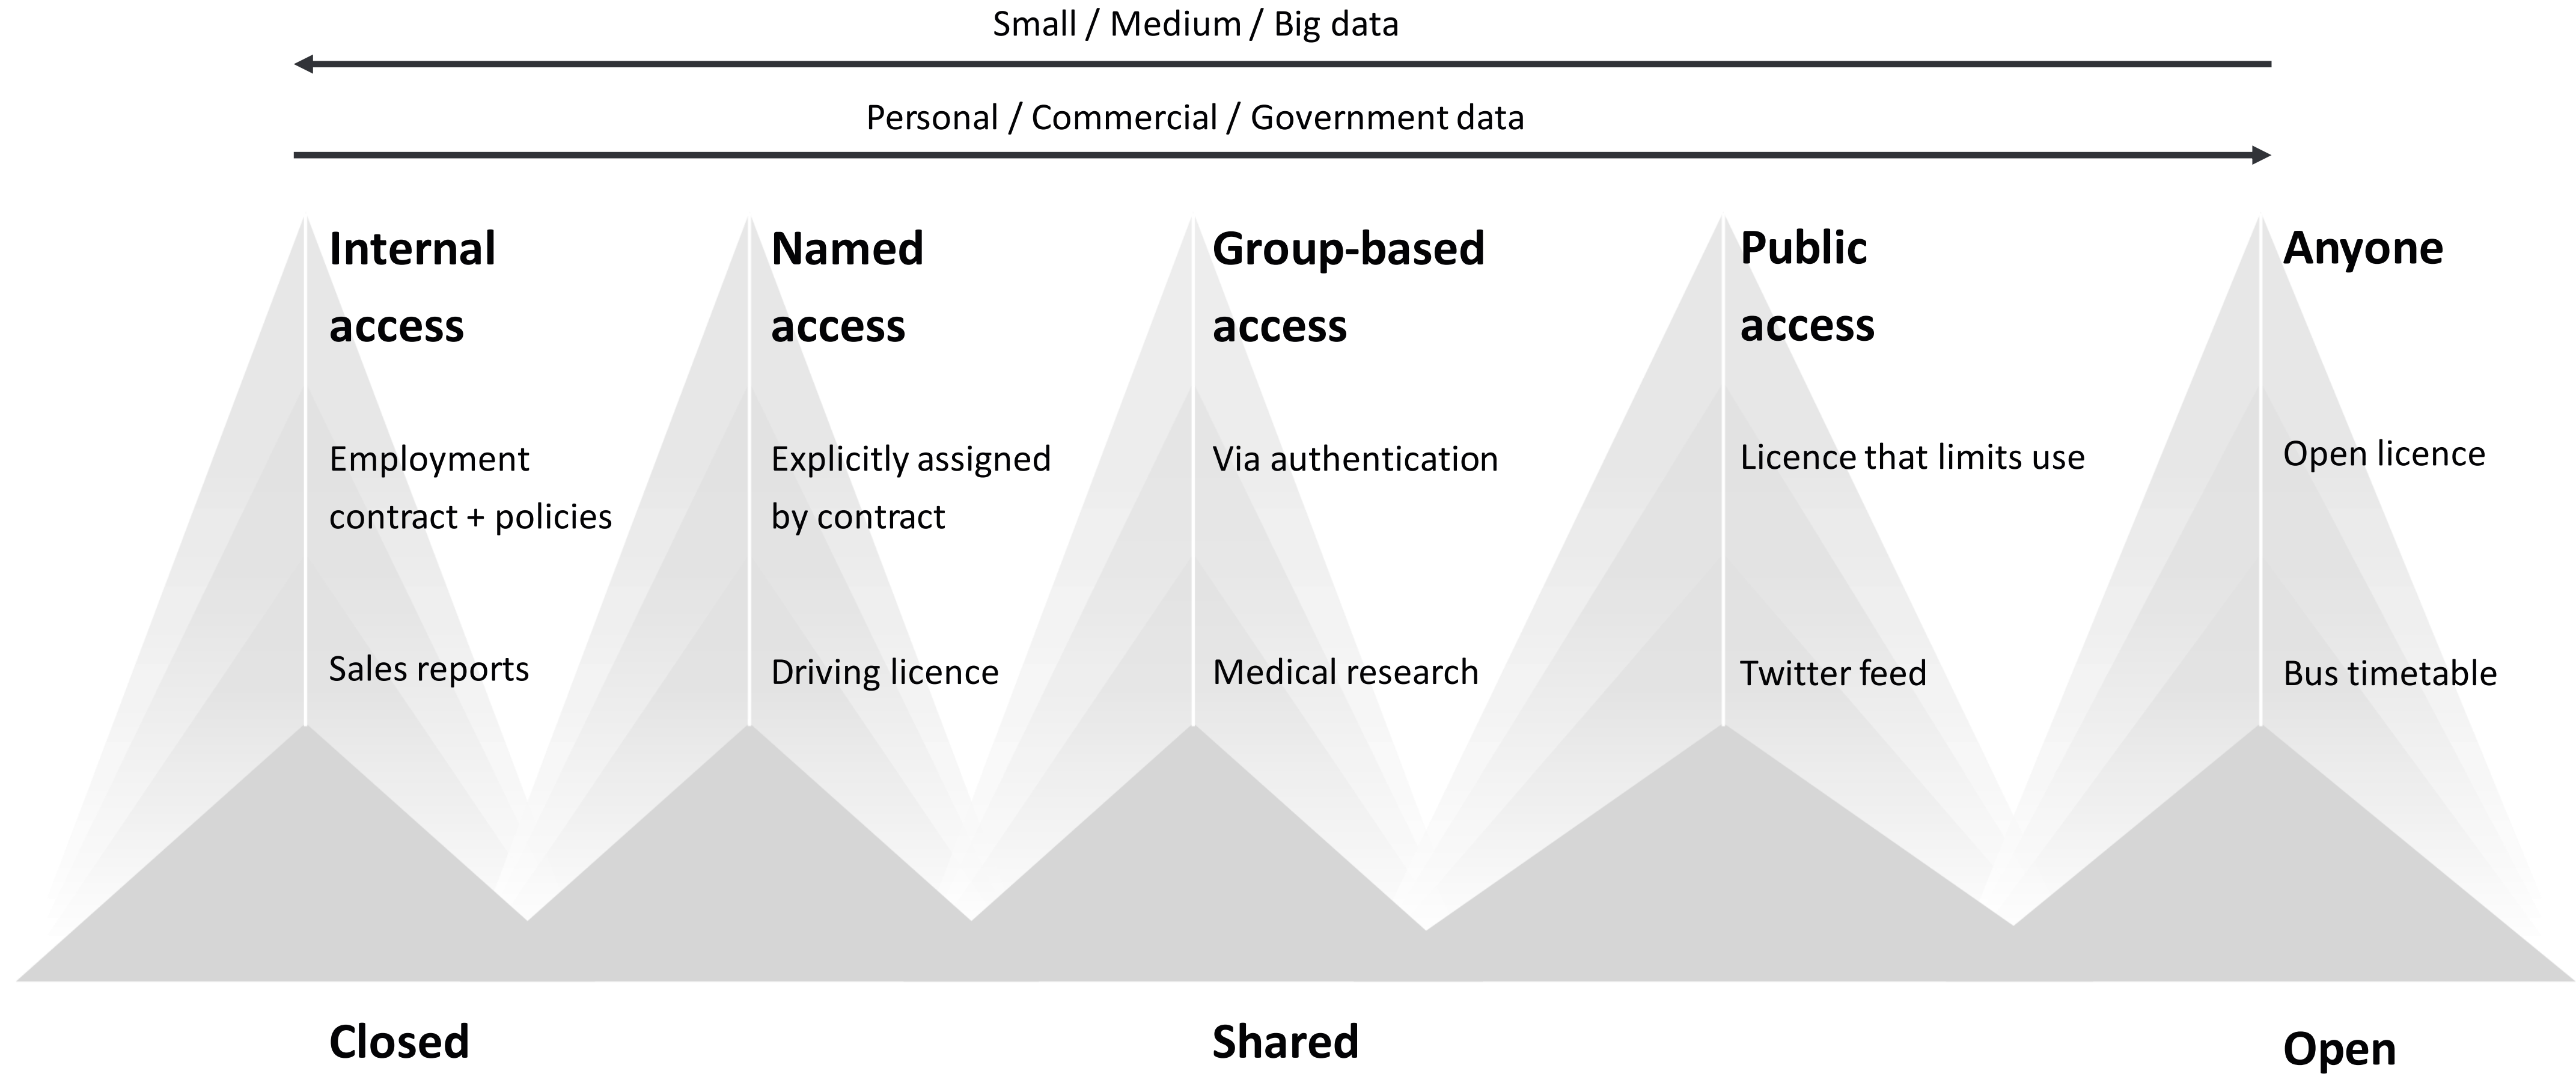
Small / Medium / Big data

Personal / Commercial / Government data

Internal access

Employment contract + policies

Sales reports

Named access

Explicitly assigned by contract

Driving licence

Group-based access

Via authentication

Medical research

Public access

Licence that limits use

Twitter feed

Anyone

Open licence

Bus timetable

Closed

Shared

Open